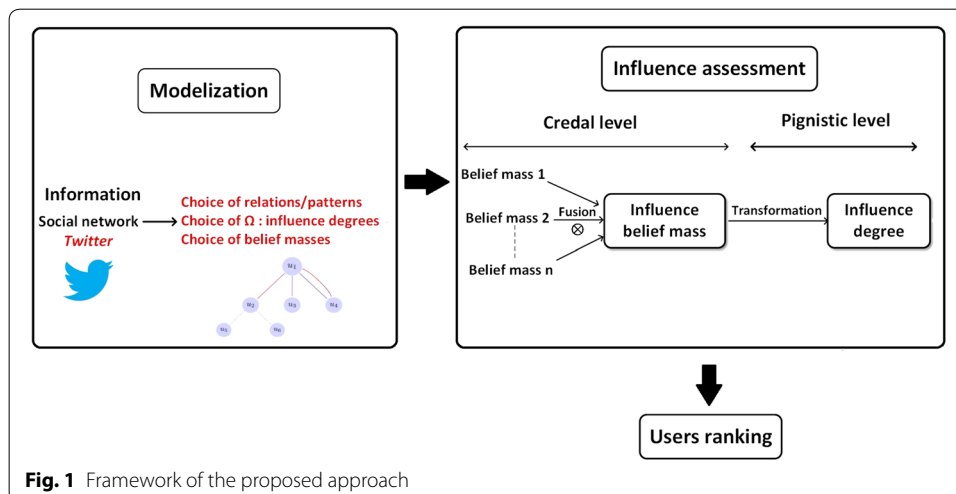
Modelization

Information
Social network
Twitter

Choice of relations/patterns
Choice of Ω : influence degrees
Choice of belief masses

$u_1$
$u_2$
$u_3$
$u_4$
$u_5$
$u_6$

Influence assessment

Credal level

Pignistic level

Belief mass 1
Belief mass 2
Belief mass n

Fusion
$\otimes$

Influence belief mass

Transformation

Influence degree

Users ranking

Fig. 1 Framework of the proposed approach